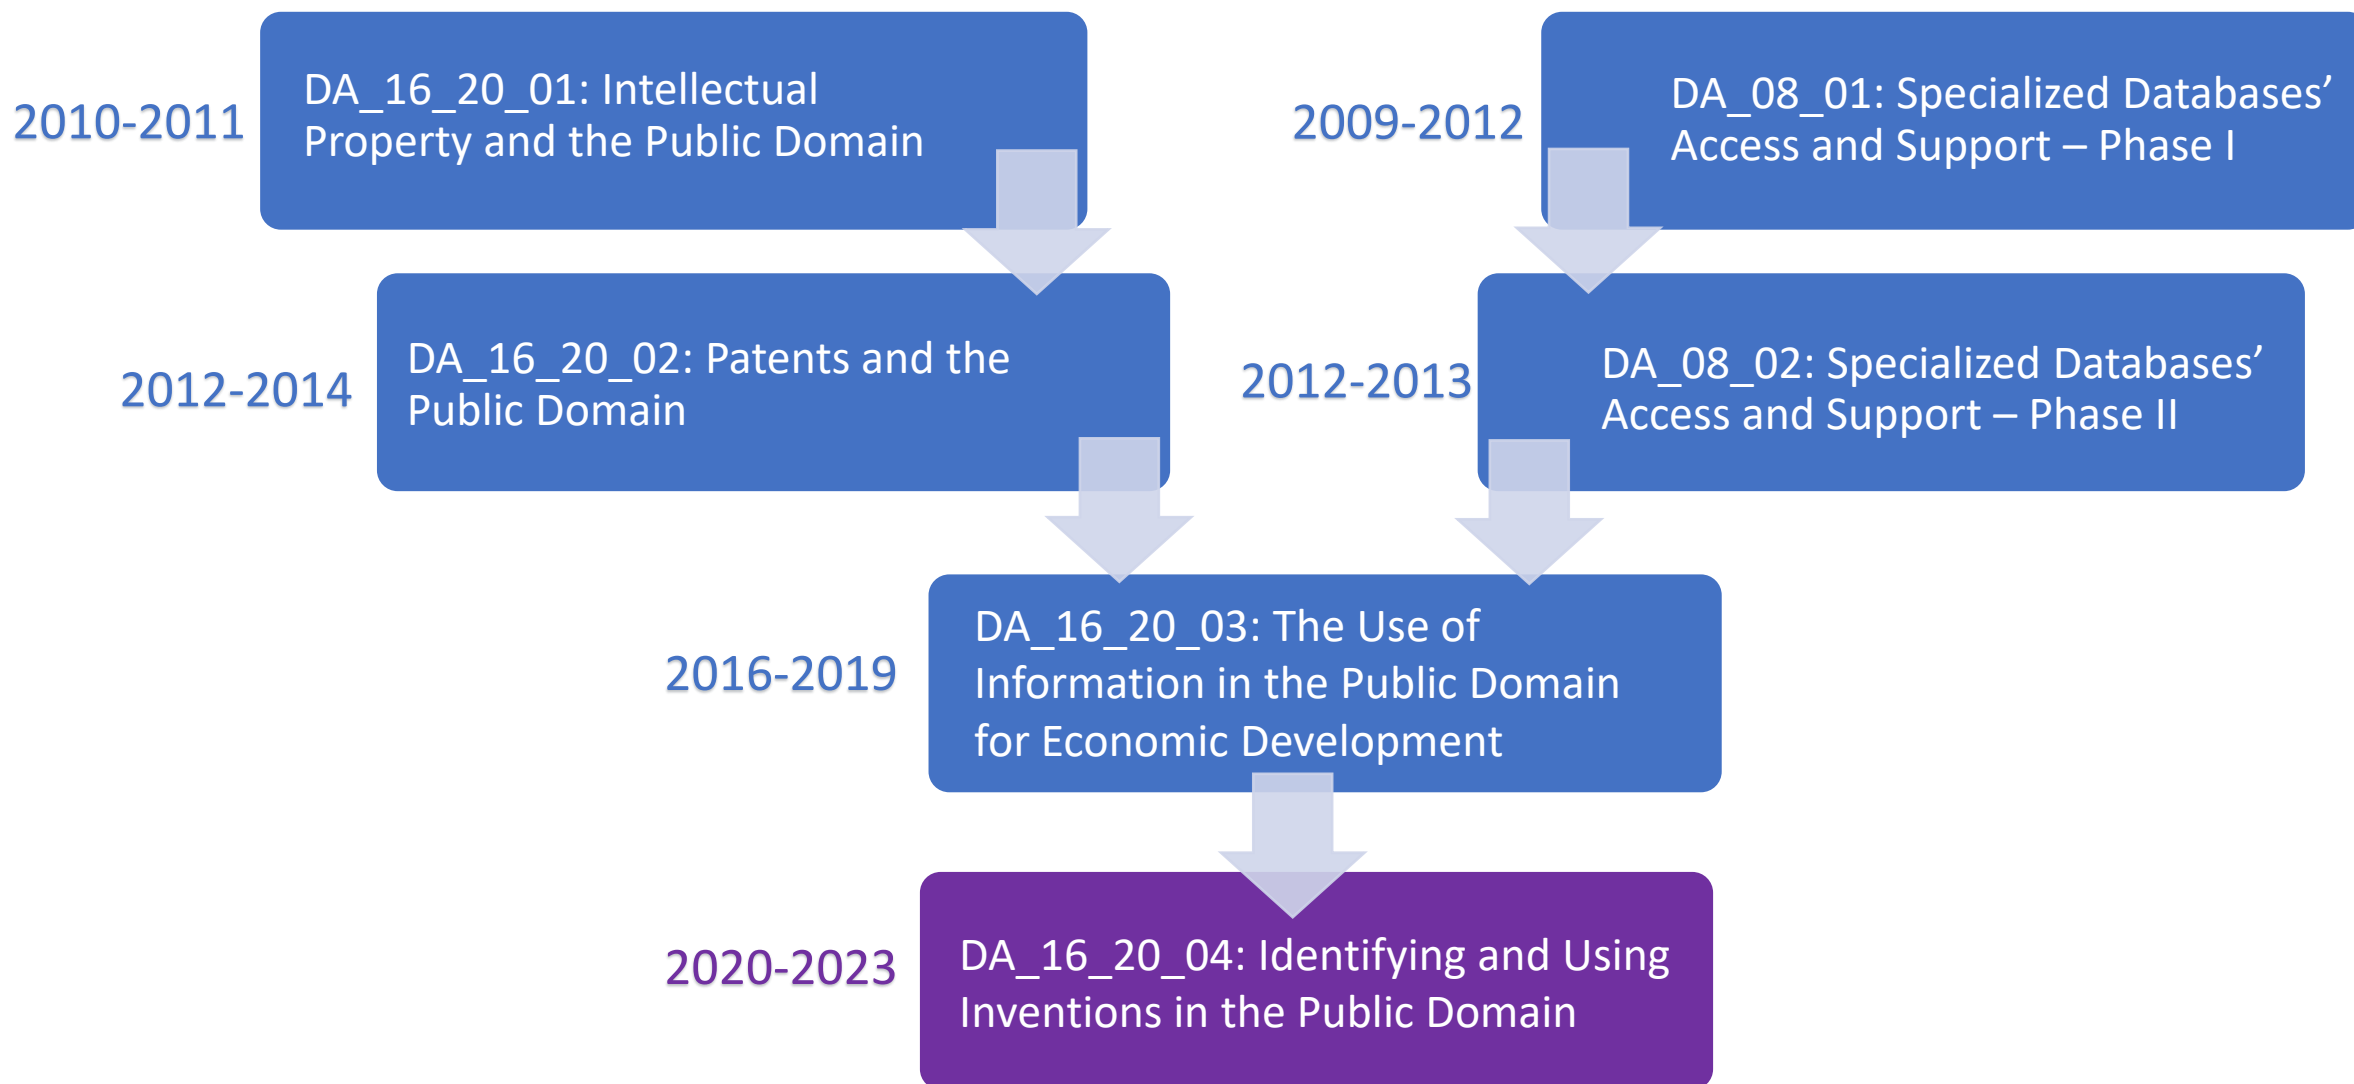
2010-2011

DA_16_20_01: Intellectual Property and the Public Domain

2009-2012

DA_08_01: Specialized Databases' Access and Support – Phase I

2012-2014

DA_16_20_02: Patents and the Public Domain

2012-2013

DA_08_02: Specialized Databases' Access and Support – Phase II

2016-2019

DA_16_20_03: The Use of Information in the Public Domain for Economic Development

2020-2023

DA_16_20_04: Identifying and Using Inventions in the Public Domain